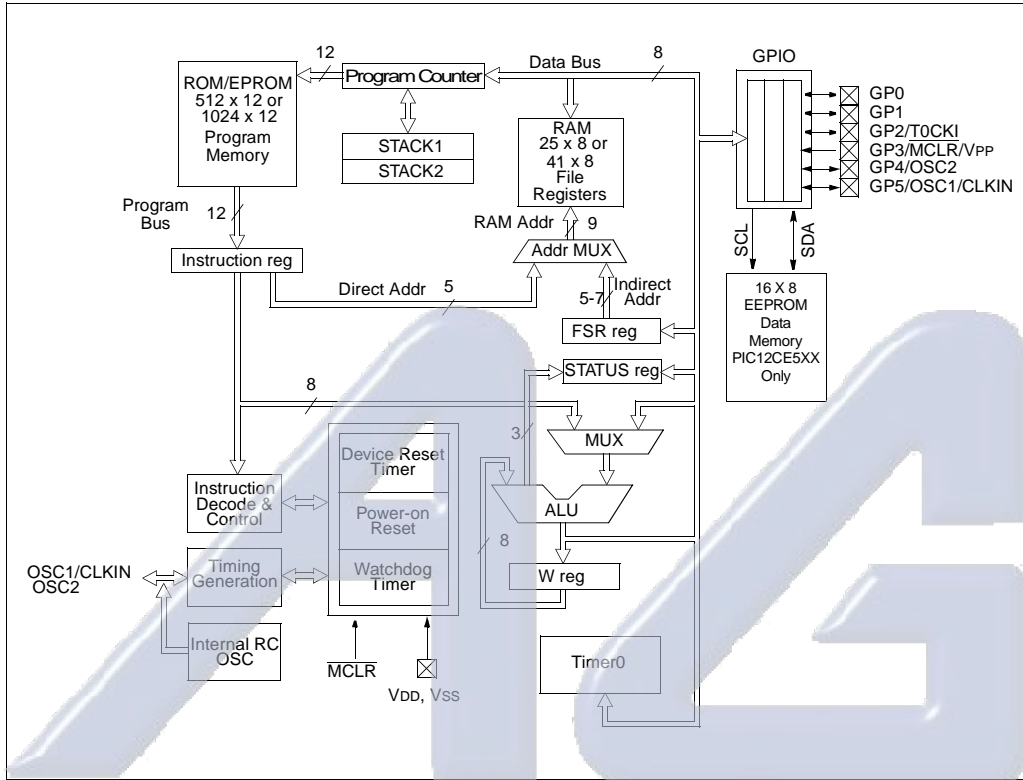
12
ROM/EPROM 512 x 12 or 1024 x 12 Program Memory

Program Counter

Data Bus

8

GPIO

GP0
GP1
GP2/T0CKI
GP3/MCLR/VPP
GP4/OSC2
GP5/OSC1/CLKIN

STACK1
STACK2

RAM 25 x 8 or 41 x 8 File Registers

Program Bus

12

RAM Addr

9

Addr MUX

SCL

SDA

Instruction reg

Direct Addr

5

5-7

Indirect Addr

16 X 8 EEPROM Data Memory PIC12CE5XX Only

FSR reg

STATUS reg

8

3

MUX

Instruction Decode & Control

Device Reset Timer

Power-on Reset

ALU

8

OSC1/CLKIN
OSC2

Timing Generation

Watchdog Timer

W reg

Internal RC OSC

$\overline{MCLR}$

VDD, VSS

Timer0